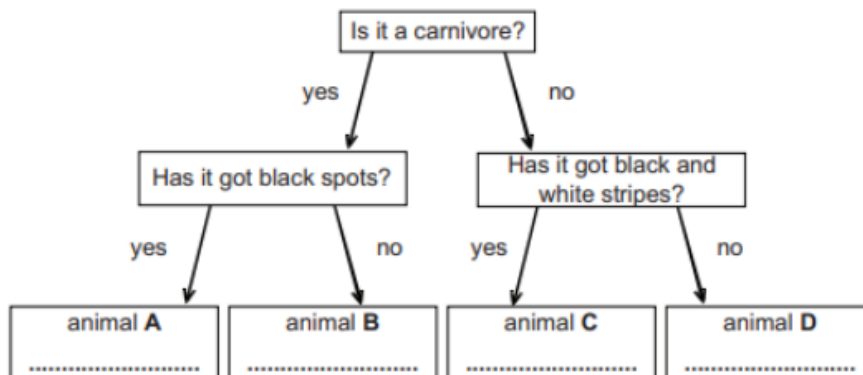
Is it a carnivore?

yes

no

Has it got black spots?

Has it got black and white stripes?

yes

no

yes

no

animal **A**

..............................

animal **B**

..............................

animal **C**

..............................

animal **D**

..............................